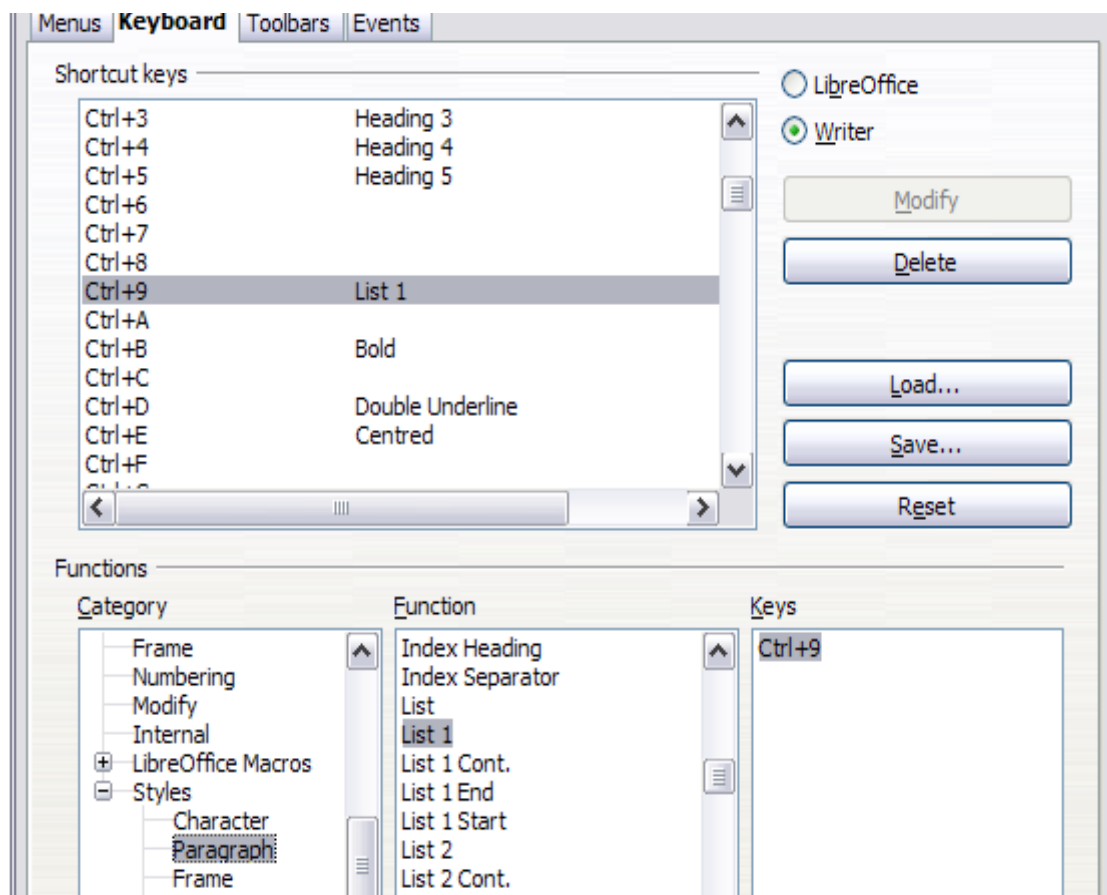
Menus | Keyboard | Toolbars | Events

Shortcut keys

| | |
|---|---|
| Ctrl+3 | Heading 3 |
| Ctrl+4 | Heading 4 |
| Ctrl+5 | Heading 5 |
| Ctrl+6 | |
| Ctrl+7 | |
| Ctrl+8 | |
| Ctrl+9 | List 1 |
| Ctrl+A | |
| Ctrl+B | Bold |
| Ctrl+C | |
| Ctrl+D | Double Underline |
| Ctrl+E | Centred |
| Ctrl+F | |

LibreOffice
Writer

Modify
Delete
Load...
Save...
Reset

Functions

Category
Frame
Numbering
Modify
Internal
LibreOffice Macros
Styles
Character
Paragraph
Frame

Function
Index Heading
Index Separator
List
List 1
List 1 Cont.
List 1 End
List 1 Start
List 2
List 2 Cont.

Keys
Ctrl+9